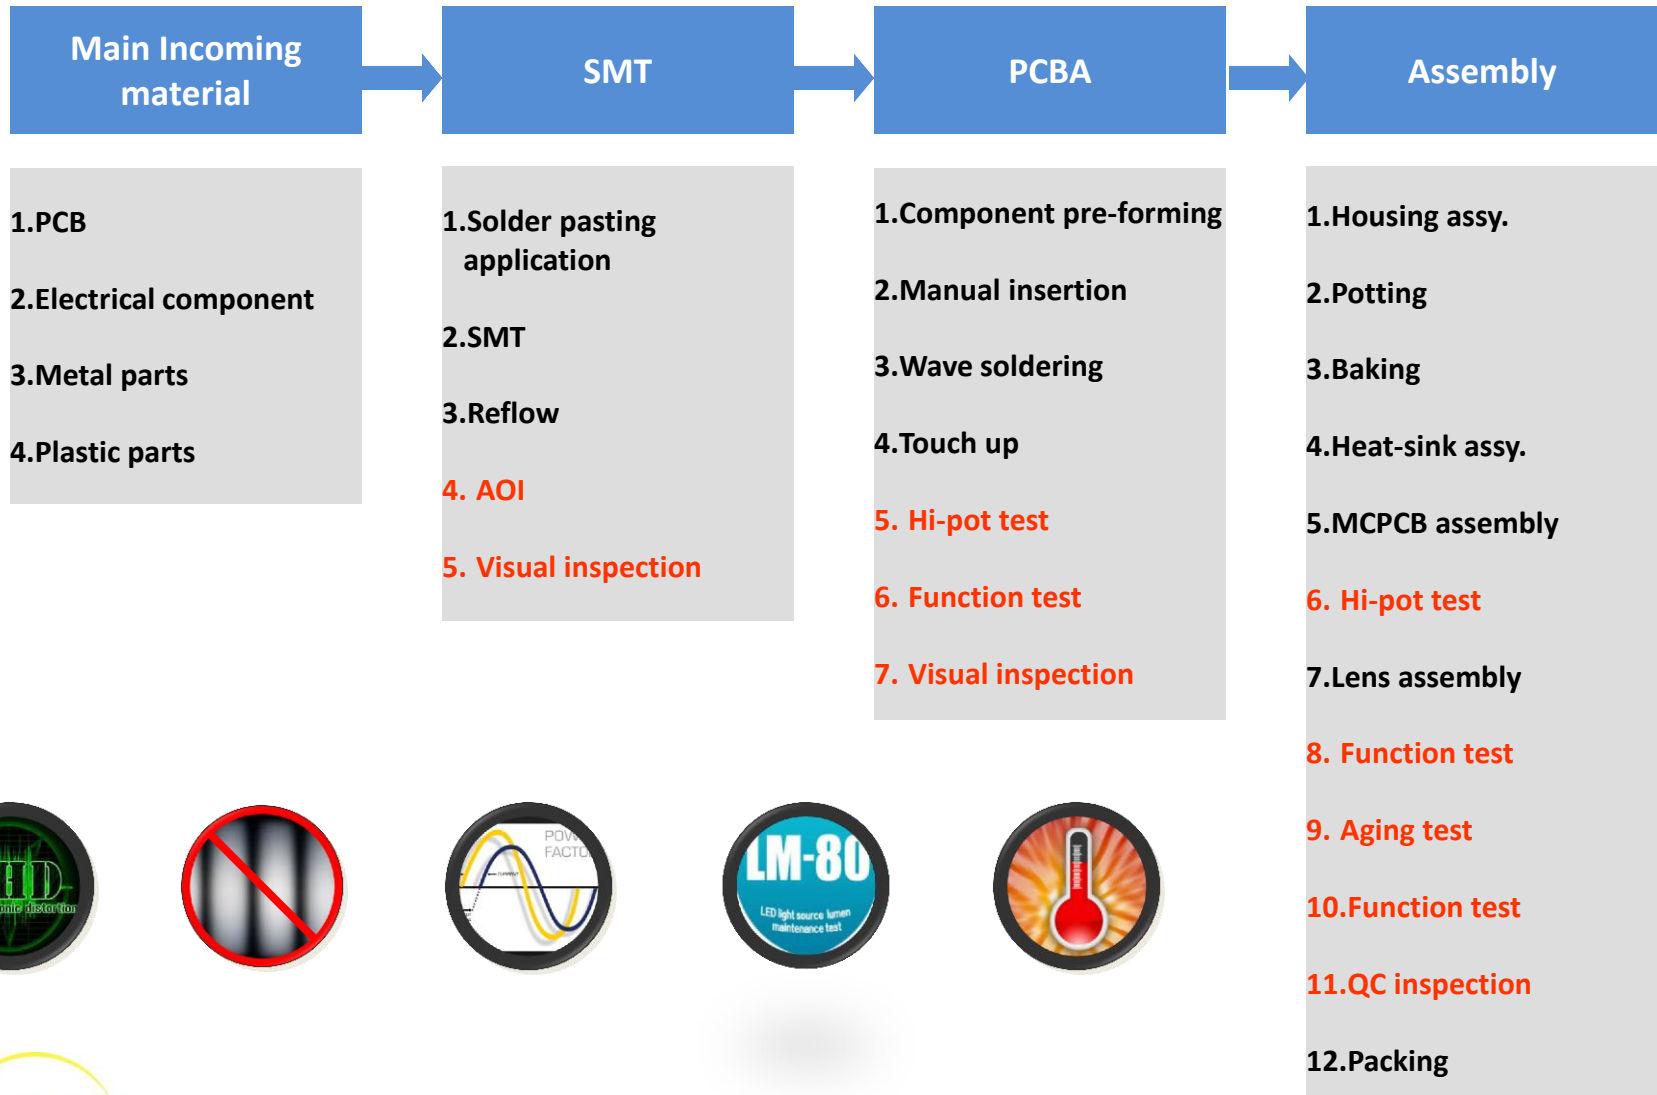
Main Incoming material

SMT

PCBA

Assembly

1.PCB

2.Electrical component

3.Metal parts

4.Plastic parts

1.Solder pasting application

2.SMT

3.Reflow

4. AOI

5. Visual inspection

1.Component pre-forming

2.Manual insertion

3.Wave soldering

4.Touch up

5. Hi-pot test

6. Function test

7. Visual inspection

1.Housing assy.

2.Potting

3.Baking

4.Heat-sink assy.

5.MCPCB assembly

6. Hi-pot test

7.Lens assembly

8. Function test

9. Aging test

10.Function test

11.QC inspection

12.Packing

HD
onic distortion

POW
FACTO

LM-80
LED light source lumen maintenance test